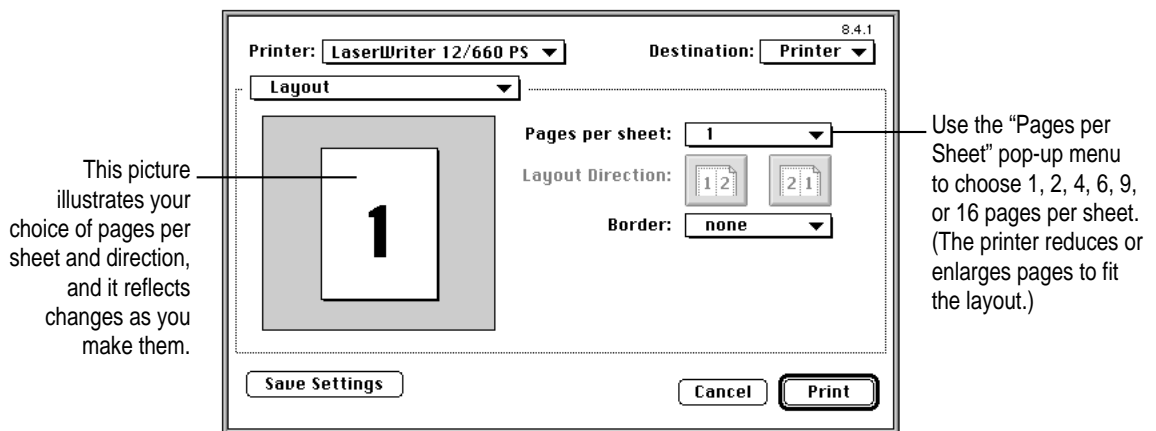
8.4.1

Printer: LaserWriter 12/660 PS

Destination: Printer

Layout

1

Pages per sheet: 1

Layout Direction: 1 2 2 1

Border: none

Save Settings

Cancel

Print

This picture illustrates your choice of pages per sheet and direction, and it reflects changes as you make them.

Use the "Pages per Sheet" pop-up menu to choose 1, 2, 4, 6, 9, or 16 pages per sheet. (The printer reduces or enlarges pages to fit the layout.)